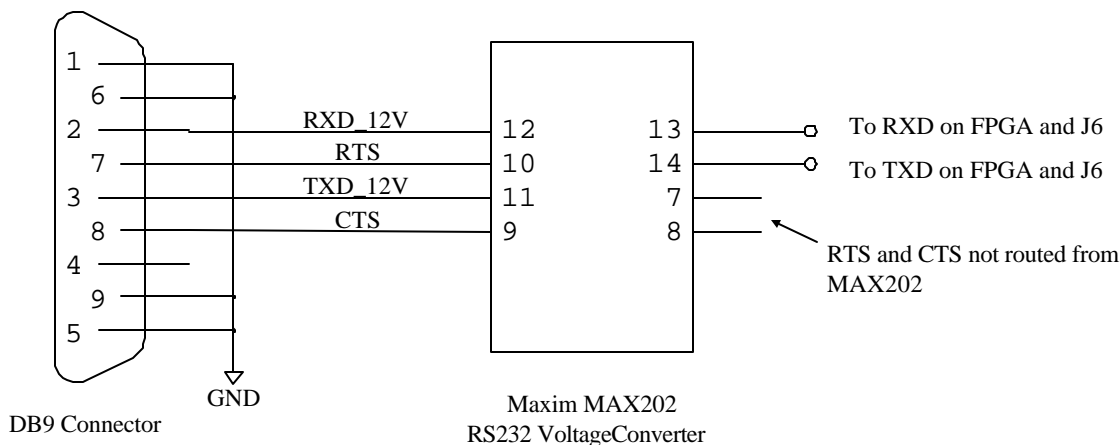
1
6
2
7
3
8
4
9
5

RXD_12V
RTS
TXD_12V
CTS

12
10
11
9

13
14
7
8

To RXD on FPGA and J6
To TXD on FPGA and J6

RTS and CTS not routed from MAX202

GND

DB9 Connector

Maxim MAX202
RS232 VoltageConverter